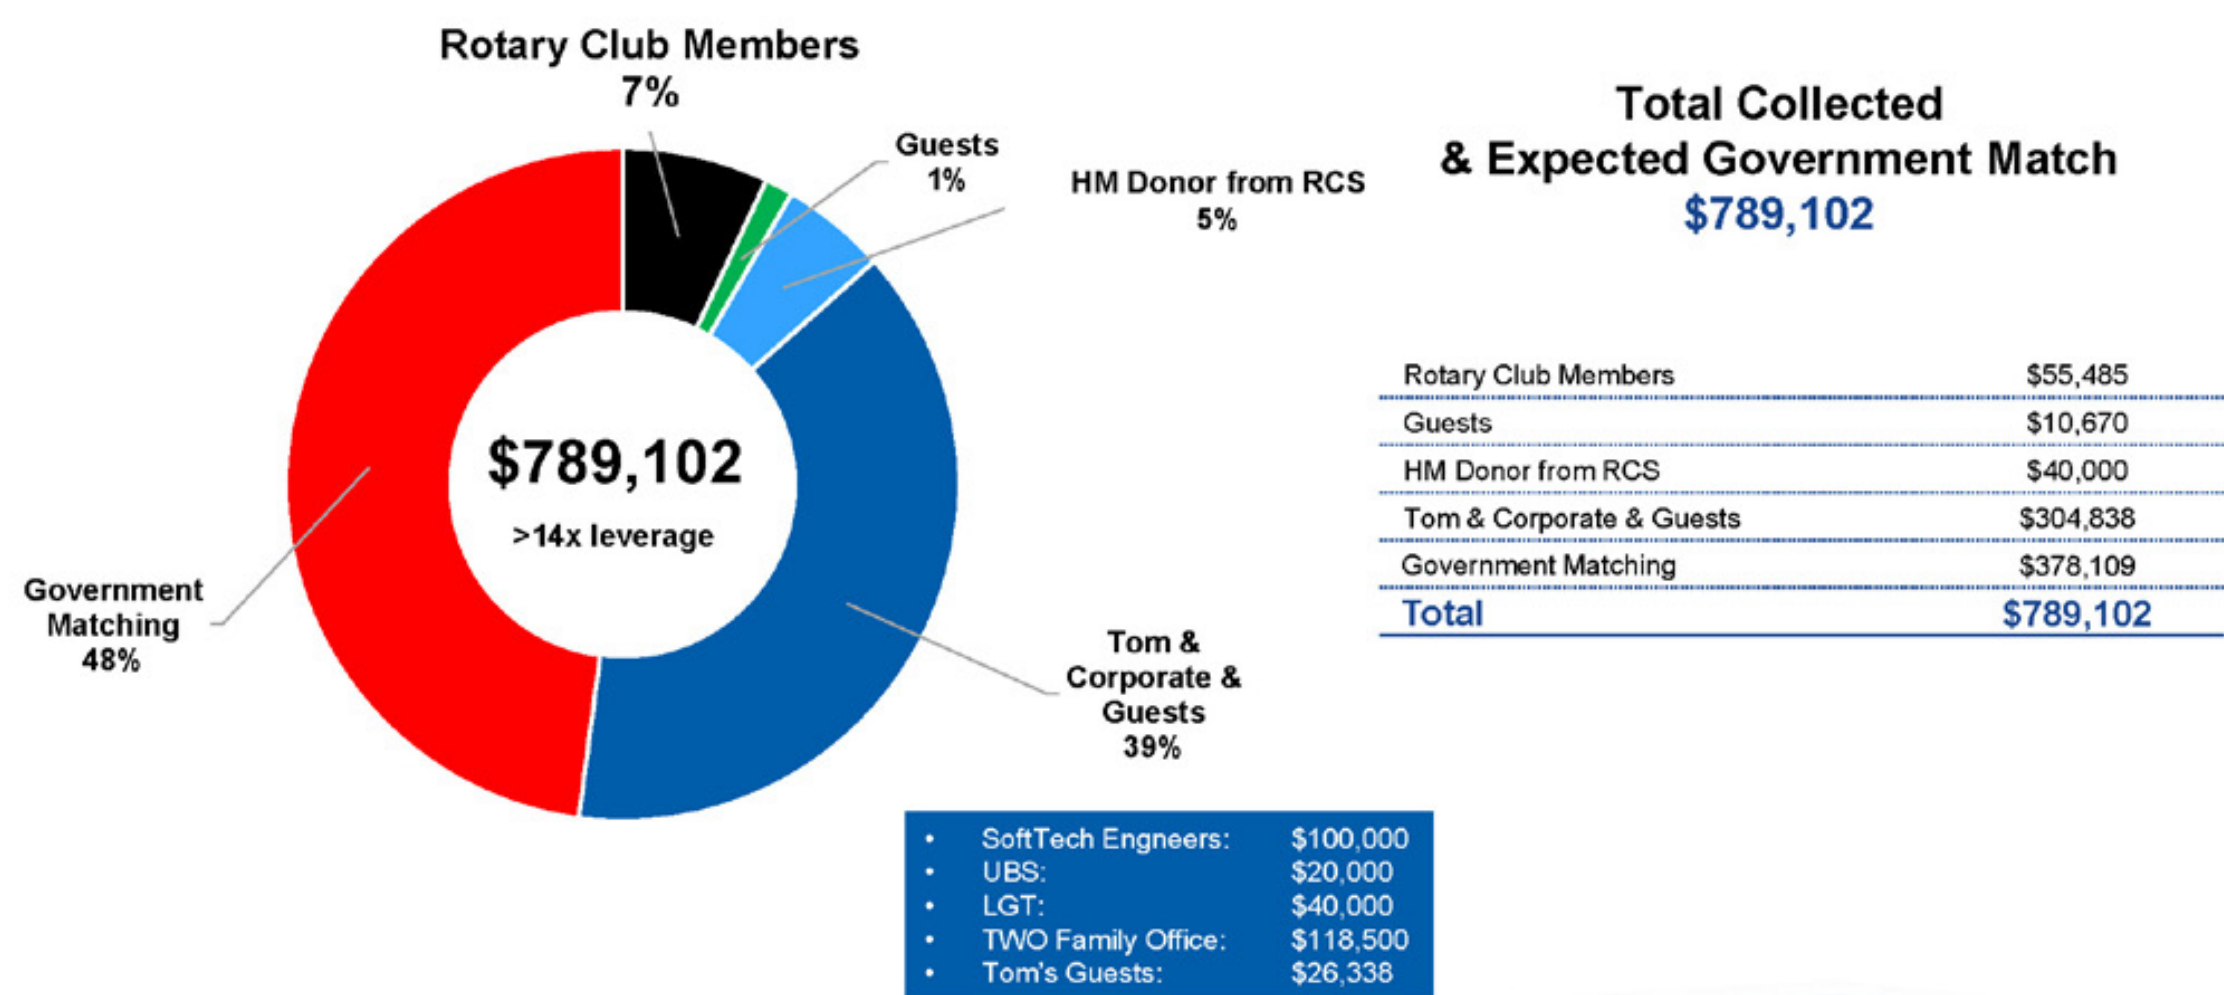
Rotary Club Members
7%

Guests
1%

HM Donor from RCS
5%

$789,102
>14x leverage

Government Matching
48%

Tom & Corporate & Guests
39%

Total Collected
& Expected Government Match
$789,102

| | |
|---|---|
| Rotary Club Members | $55,485 |
| Guests | $10,670 |
| HM Donor from RCS | $40,000 |
| Tom & Corporate & Guests | $304,838 |
| Government Matching | $378,109 |
| Total | $789,102 |

• SoftTech Engneers: $100,000
• UBS: $20,000
• LGT: $40,000
• TWO Family Office: $118,500
• Tom's Guests: $26,338